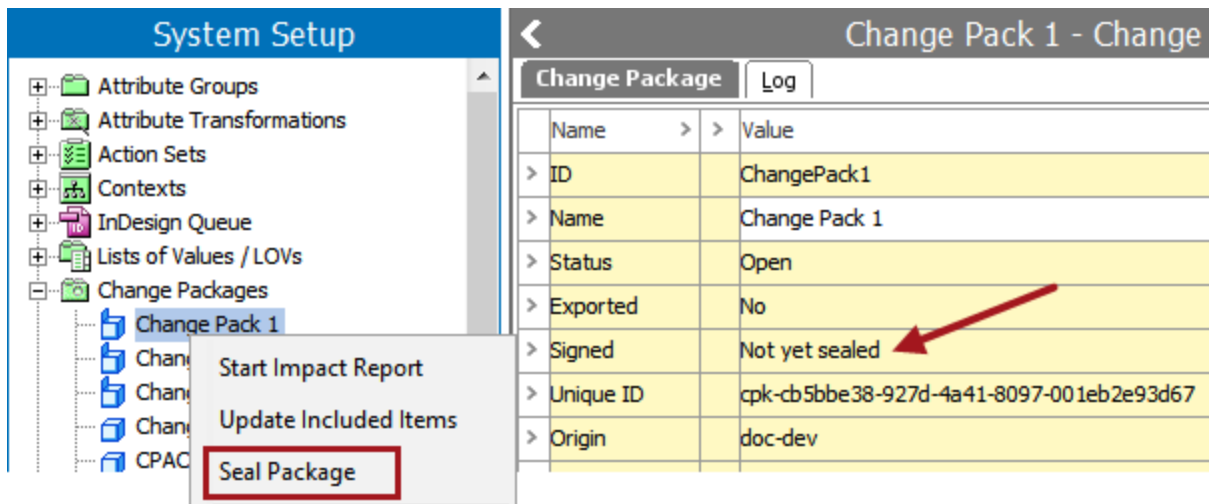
System Setup

Attribute Groups
Attribute Transformations
Action Sets
Contexts
InDesign Queue
Lists of Values / LOVs
Change Packages
Change Pack 1
Chang
Chang
Chang
CPAC

Start Impact Report
Update Included Items
Seal Package

Change Pack 1 - Change

Change Package
Log

| Name | Value |
|---|---|
| ID | ChangePack1 |
| Name | Change Pack 1 |
| Status | Open |
| Exported | No |
| Signed | Not yet sealed |
| Unique ID | cpk-cb5bbe38-927d-4a41-8097-001eb2e93d67 |
| Origin | doc-dev |